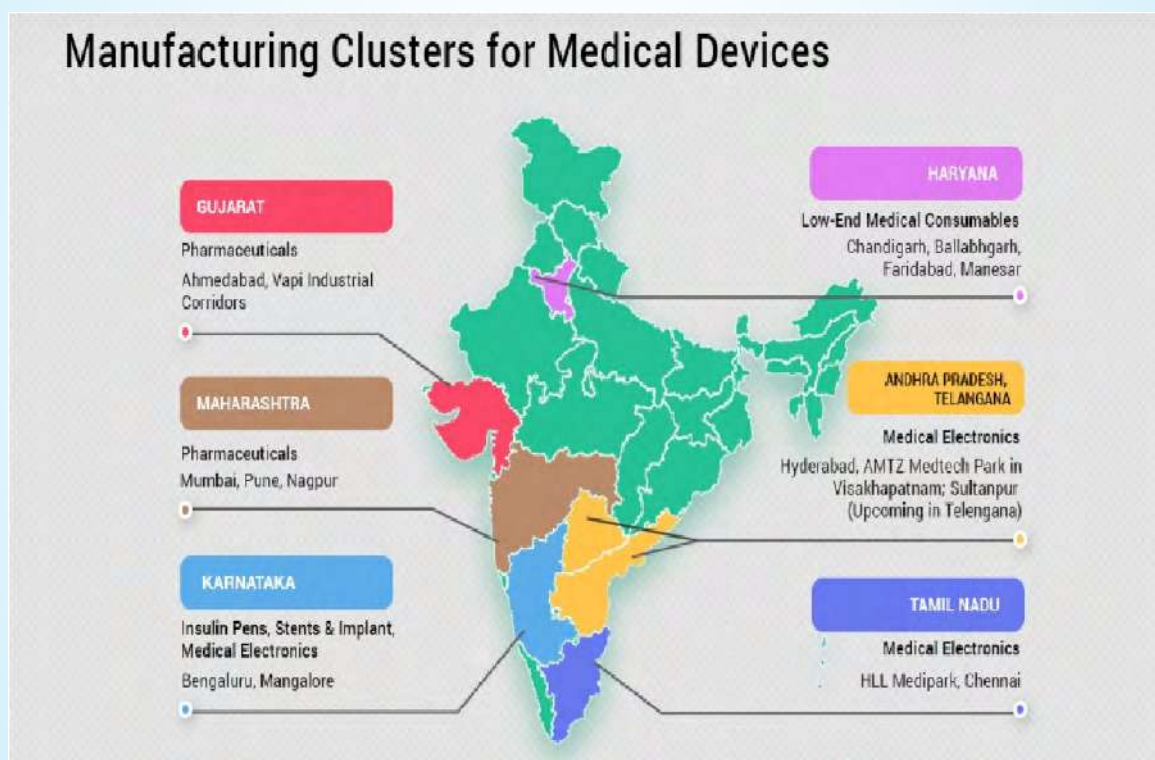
Manufacturing Clusters for Medical Devices

GUJARAT
Pharmaceuticals
Ahmedabad, Vapi Industrial Corridors

MAHARASHTRA
Pharmaceuticals
Mumbai, Pune, Nagpur

KARNATAKA
Insulin Pens, Stents & Implant, Medical Electronics
Bengaluru, Mangalore

HARYANA
Low-End Medical Consumables
Chandigarh, Ballabhgarh, Faridabad, Manesar

ANDHRA PRADESH, TELANGANA
Medical Electronics
Hyderabad, AMTZ Medtech Park in Visakhapatnam; Sultanpur (Upcoming in Telengana)

TAMIL NADU
Medical Electronics
HLL Medipark, Chennai